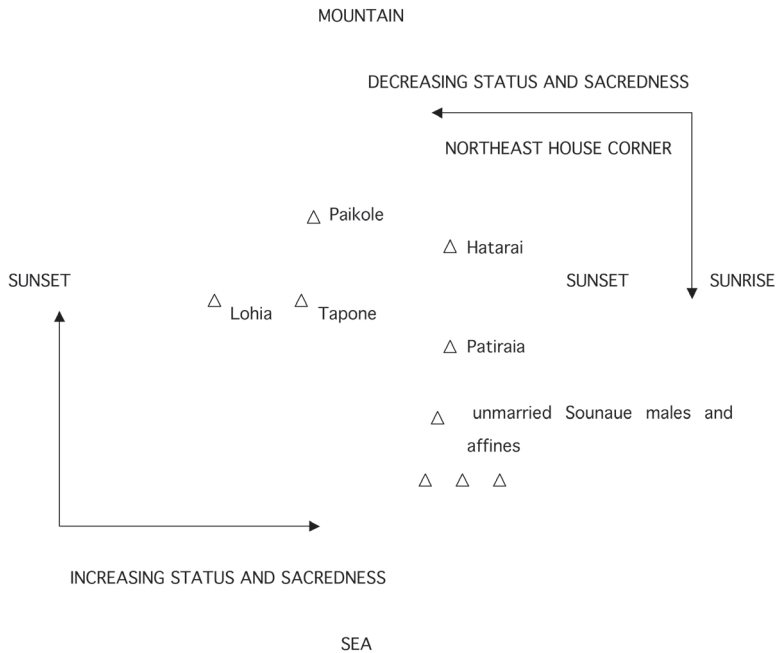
MOUNTAIN

DECREASING STATUS AND SACREDNESS

NORTHEAST HOUSE CORNER

△ Paikole

△ Hatarai

SUNSET

SUNSET

SUNRISE

△ Lohia △ Tapone

△ Patiraia

△ unmarried Sounaue males and affines

△ △ △

INCREASING STATUS AND SACREDNESS

SEA